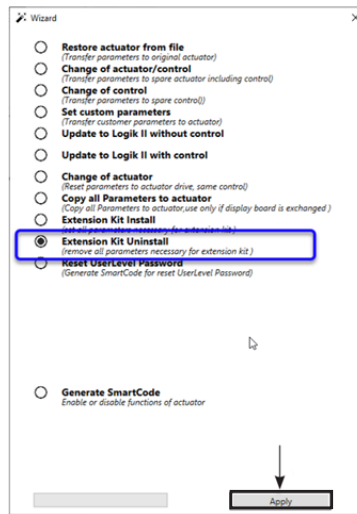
Wizard

×

Restore actuator from file
(Transfer parameters to original actuator)

Change of actuator/control
(Transfer parameters to spare actuator including control)

Change of control
(Transfer parameters to spare control))

Set custom parameters
(Transfer customer parameters to actuator)

Update to Logik II without control

Update to Logik II with control

Change of actuator
(Reset parameters to actuator drive, same control)

Copy all Parameters to actuator
(Copy all Parameters to actuator,use only if display board is exchanged )

Extension Kit Install
(set all parameters necessary for extension kit )

Extension Kit Uninstall
(remove all parameters necessary for extension kit )

Reset UserLevel Password
(Generate SmartCode for reset UserLevel Password)

Generate SmartCode
Enable or disable functions of actuator

Apply